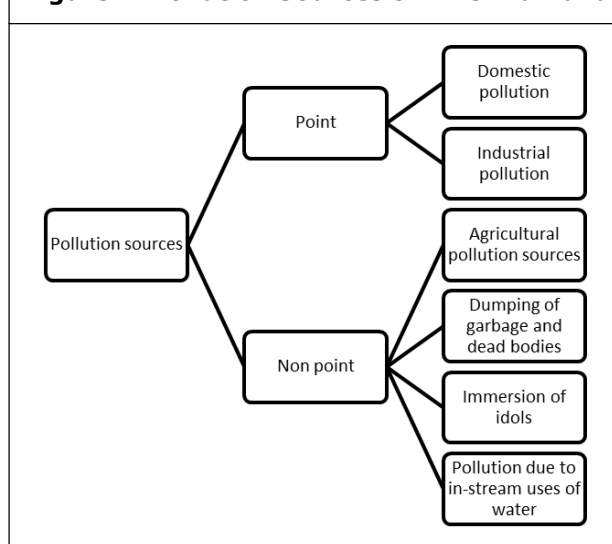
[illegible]

Pollution sources

Point

Domestic pollution

Industrial pollution

Non point

Agricultural pollution sources

Dumping of garbage and dead bodies

Immersion of idols

Pollution due to in-stream uses of water